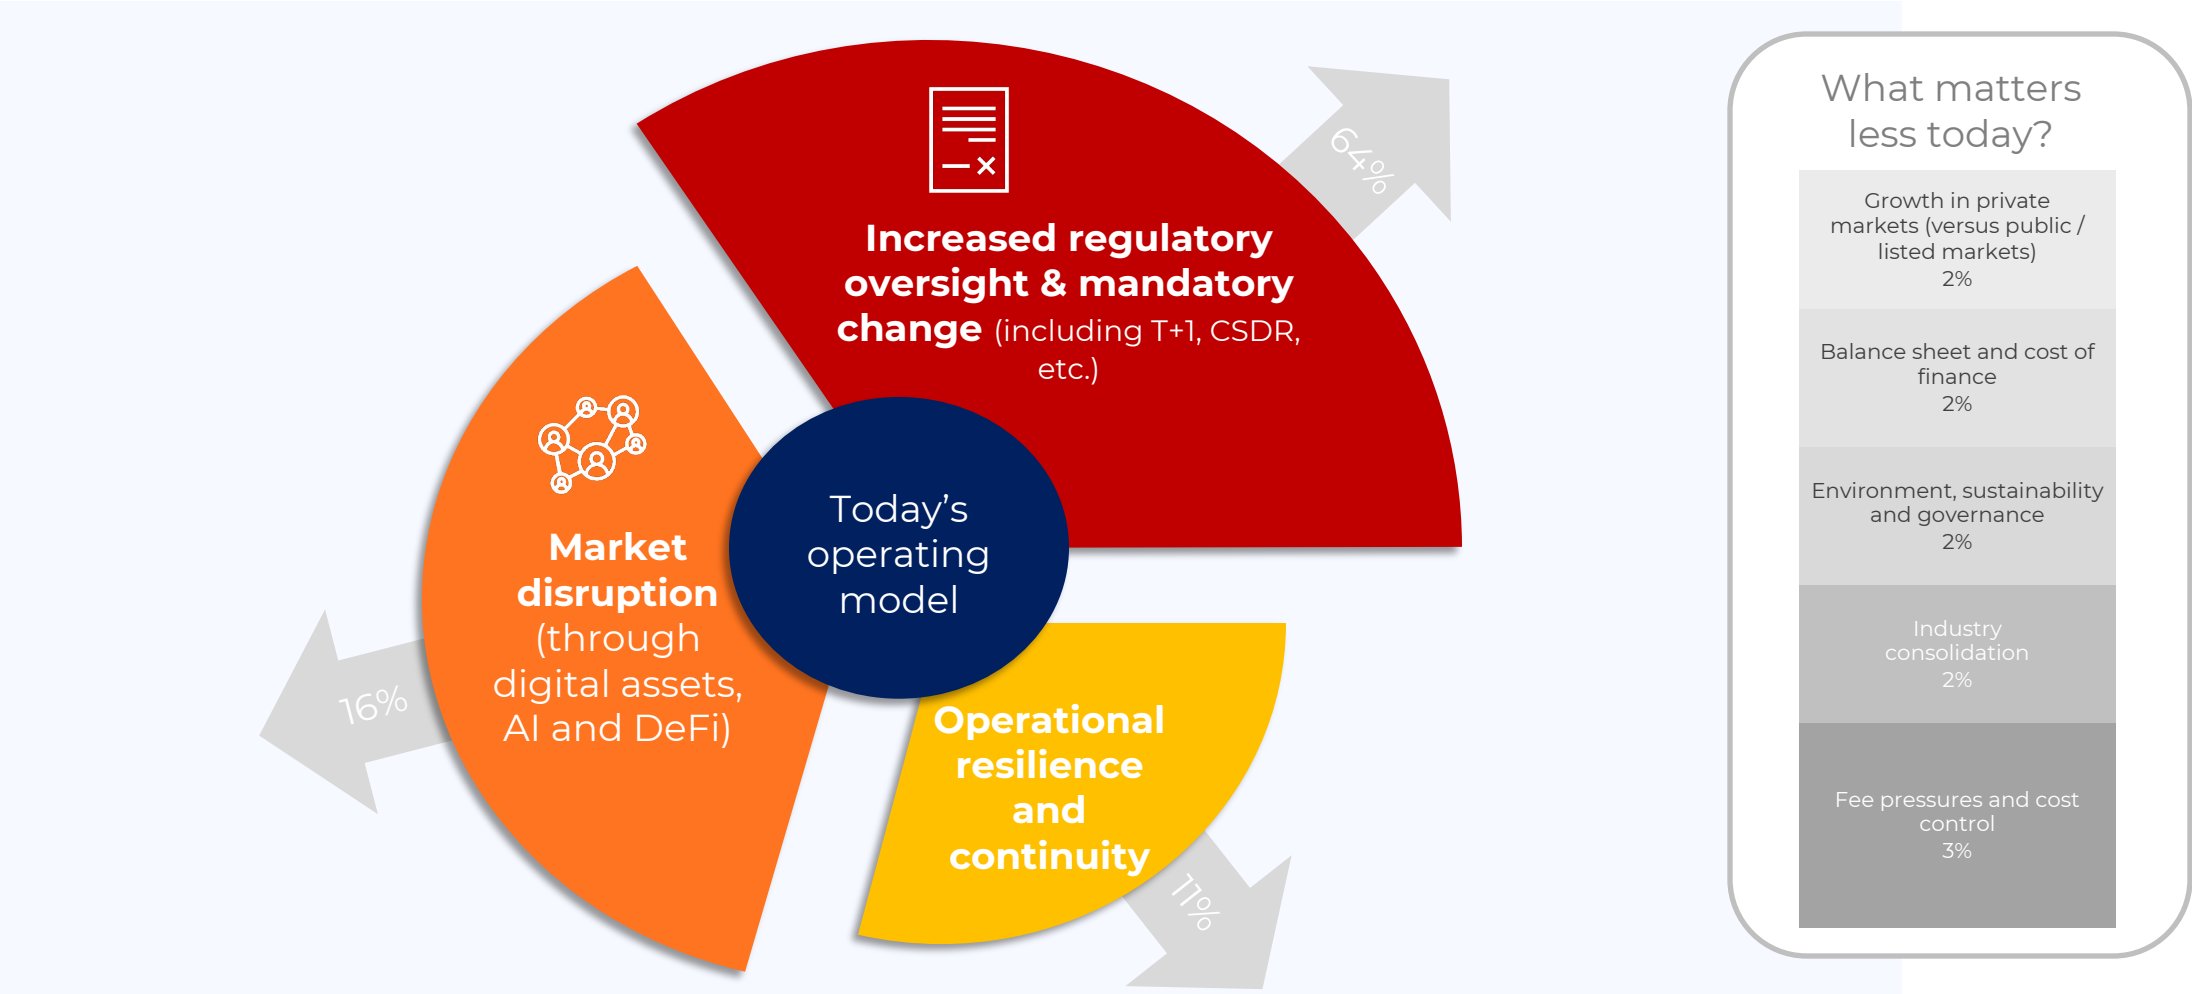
Increased regulatory oversight & mandatory change (including T+1, CSDR, etc.)

64%

Market disruption (through digital assets, AI and DeFi)

16%

Today's operating model

Operational resilience and continuity

11%

What matters less today?

Growth in private markets (versus public / listed markets)
2%

Balance sheet and cost of finance
2%

Environment, sustainability and governance
2%

Industry consolidation
2%

Fee pressures and cost control
3%